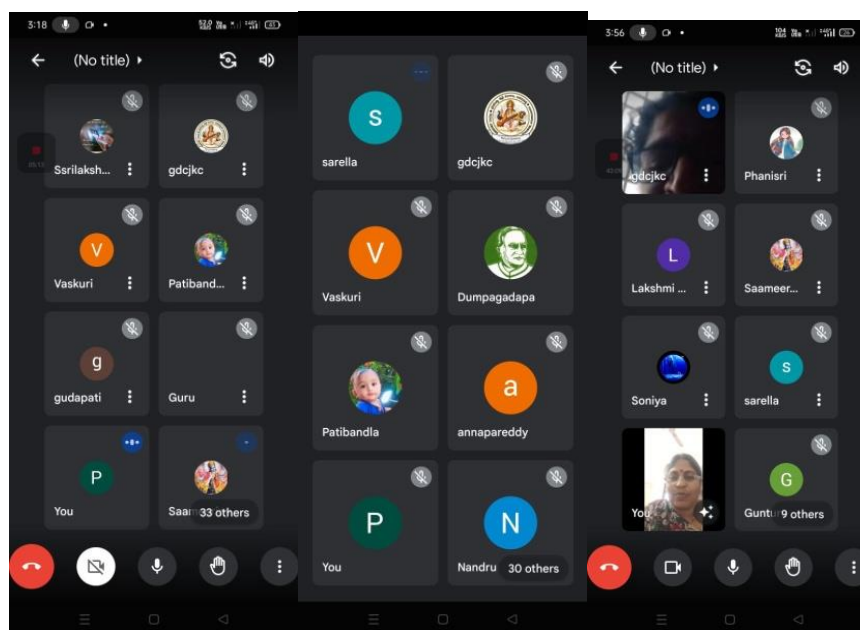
3:18

(No title)

Ssrilaksh...
gdcjkc
V
Vaskuri
Patiband...
g
gudapati
Guru
P
You
Saa
33 others

S
sarella
gdcjkc
V
Vaskuri
Dumpagadapa
Patibandla
a
annapareddy
P
You
N
Nandru
30 others

3:56

(No title)

gdcjkc
Phanisri
L
Lakshmi ...
Saameer...
Soniya
S
sarella
You
G
Guntu
9 others